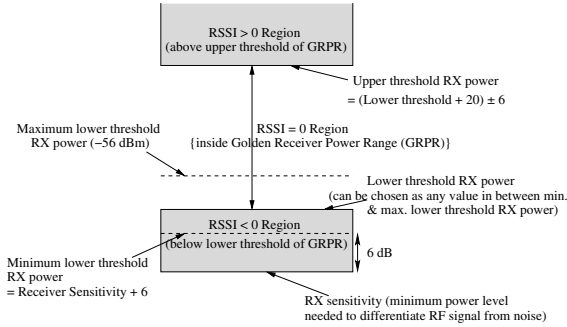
RSSI > 0 Region
(above upper threshold of GRPR)

Upper threshold RX power
= (Lower threshold + 20) ± 6

Maximum lower threshold
RX power (−56 dBm)

RSSI = 0 Region
{inside Golden Receiver Power Range (GRPR)}

Lower threshold RX power
(can be chosen as any value in between min.
& max. lower threshold RX power)

RSSI < 0 Region
(below lower threshold of GRPR)

6 dB

Minimum lower threshold
RX power
= Receiver Sensitivity + 6

RX sensitivity (minimum power level
needed to differentiate RF signal from noise)